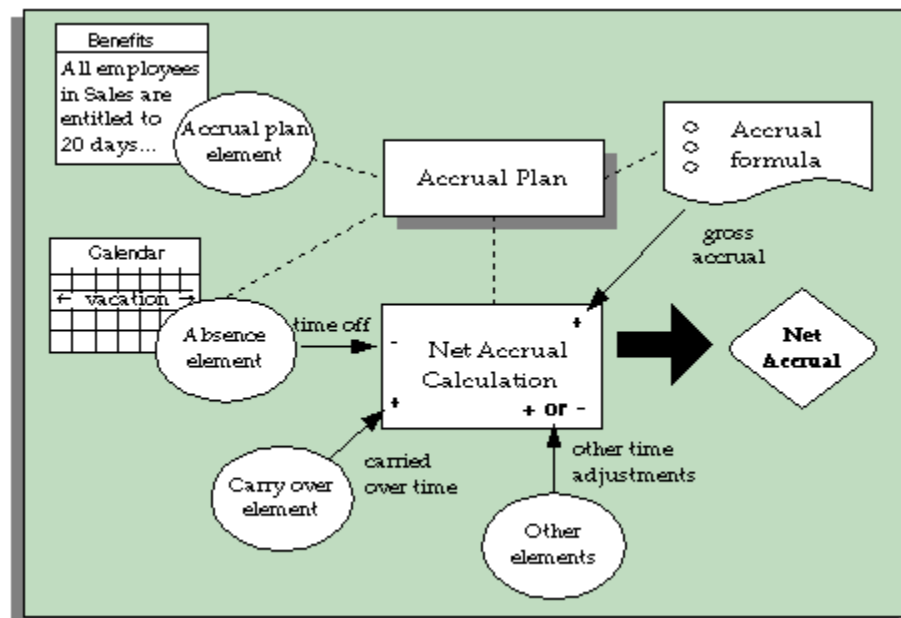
Benefits

All employees in Sales are entitled to 20 days...

Accrual plan element

Accrual Plan

Accrual formula

gross accrual

Calendar

← vacation →

Absence element

time off

-

+

Net Accrual Calculation

+

+ or -

Net Accrual

carried over time

Carry over element

other time adjustments

Other elements